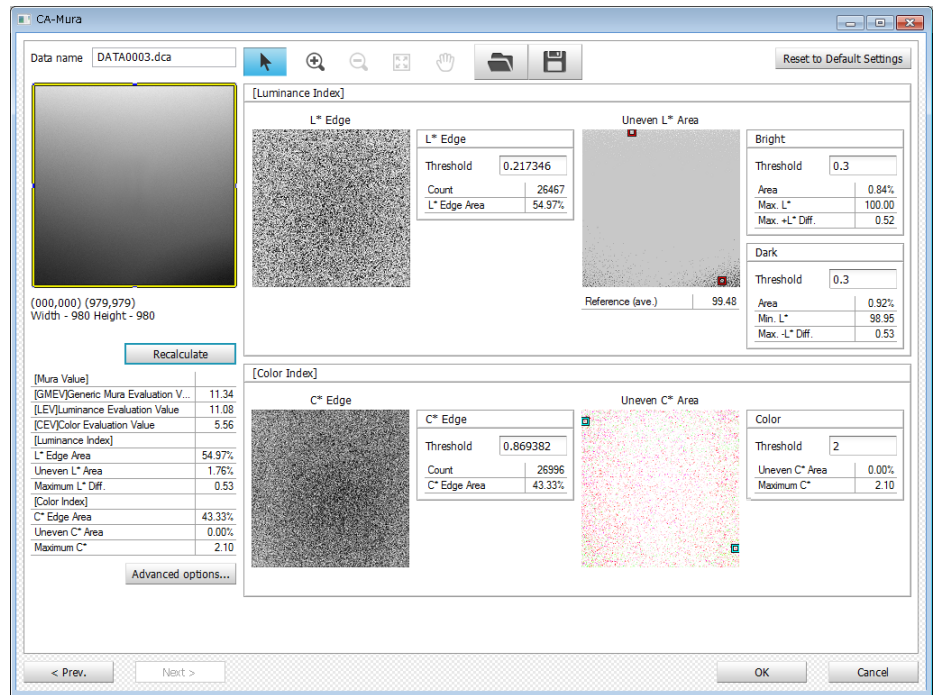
CA-Mura

Data name DATA0003.dca

Reset to Default Settings

(000,000) (979,979)
Width - 980 Height - 980

Recalculate

| [Mura Value] | |
|---|---|
| [GMEV]Generic Mura Evaluation V... | 11.34 |
| [LEV]Luminance Evaluation Value | 11.08 |
| [CEV]Color Evaluation Value | 5.56 |
| [Luminance Index] | |
| L* Edge Area | 54.97% |
| Uneven L* Area | 1.76% |
| Maximum L* Diff. | 0.53 |
| [Color Index] | |
| C* Edge Area | 43.33% |
| Uneven C* Area | 0.00% |
| Maximum C* | 2.10 |

Advanced options...

[Luminance Index]

L* Edge

L* Edge

Threshold 0.217346

| Count | 26467 |
|---|---|
| L* Edge Area | 54.97% |

Uneven L* Area

| Reference (ave.) | 99.48 |
|---|---|

Bright

Threshold 0.3

| Area | 0.84% |
|---|---|
| Max. L* | 100.00 |
| Max. +L* Diff. | 0.52 |

Dark

Threshold 0.3

| Area | 0.92% |
|---|---|
| Min. L* | 98.95 |
| Max. -L* Diff. | 0.53 |

[Color Index]

C* Edge

C* Edge

Threshold 0.869382

| Count | 26996 |
|---|---|
| C* Edge Area | 43.33% |

Uneven C* Area

Color

Threshold 2

| Uneven C* Area | 0.00% |
|---|---|
| Maximum C* | 2.10 |

< Prev. Next > OK Cancel